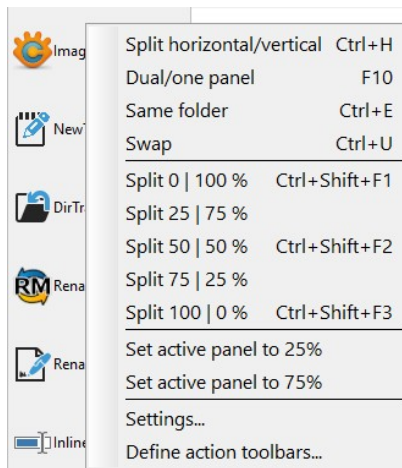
Imag
NewT
DirTr
RM Rena
Rena
Inline

Split horizontal/vertical Ctrl+H
Dual/one panel F10
Same folder Ctrl+E
Swap Ctrl+U
Split 0 | 100 % Ctrl+Shift+F1
Split 25 | 75 %
Split 50 | 50 % Ctrl+Shift+F2
Split 75 | 25 %
Split 100 | 0 % Ctrl+Shift+F3
Set active panel to 25%
Set active panel to 75%
Settings...
Define action toolbars...